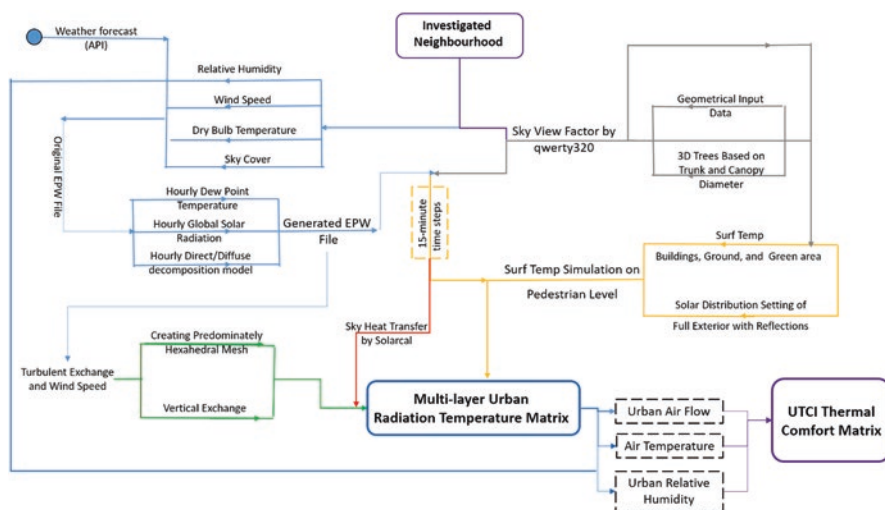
Weather forecast (API)

Investigated Neighbourhood

Relative Humidity

Wind Speed

Dry Bulb Temperature

Sky Cover

Original EPW File

Sky View Factor by qwerty320

Geometrical Input Data

3D Trees Based on Trunk and Canopy Diameter

Hourly Dew Point Temperature

Hourly Global Solar Radiation

Hourly Direct/Diffuse decomposition model

Generated EPW File

15-minute time steps

Surf Temp

Buildings, Ground, and Green area

Surf Temp Simulation on Pedestrian Level

Solar Distribution Setting of Full Exterior with Reflections

Creating Predominately Hexahedral Mesh

Turbulent Exchange and Wind Speed

Vertical Exchange

Sky Heat Transfer by Solarcal

Multi-layer Urban Radiation Temperature Matrix

Urban Air Flow

Air Temperature

Urban Relative Humidity

UTCI Thermal Comfort Matrix